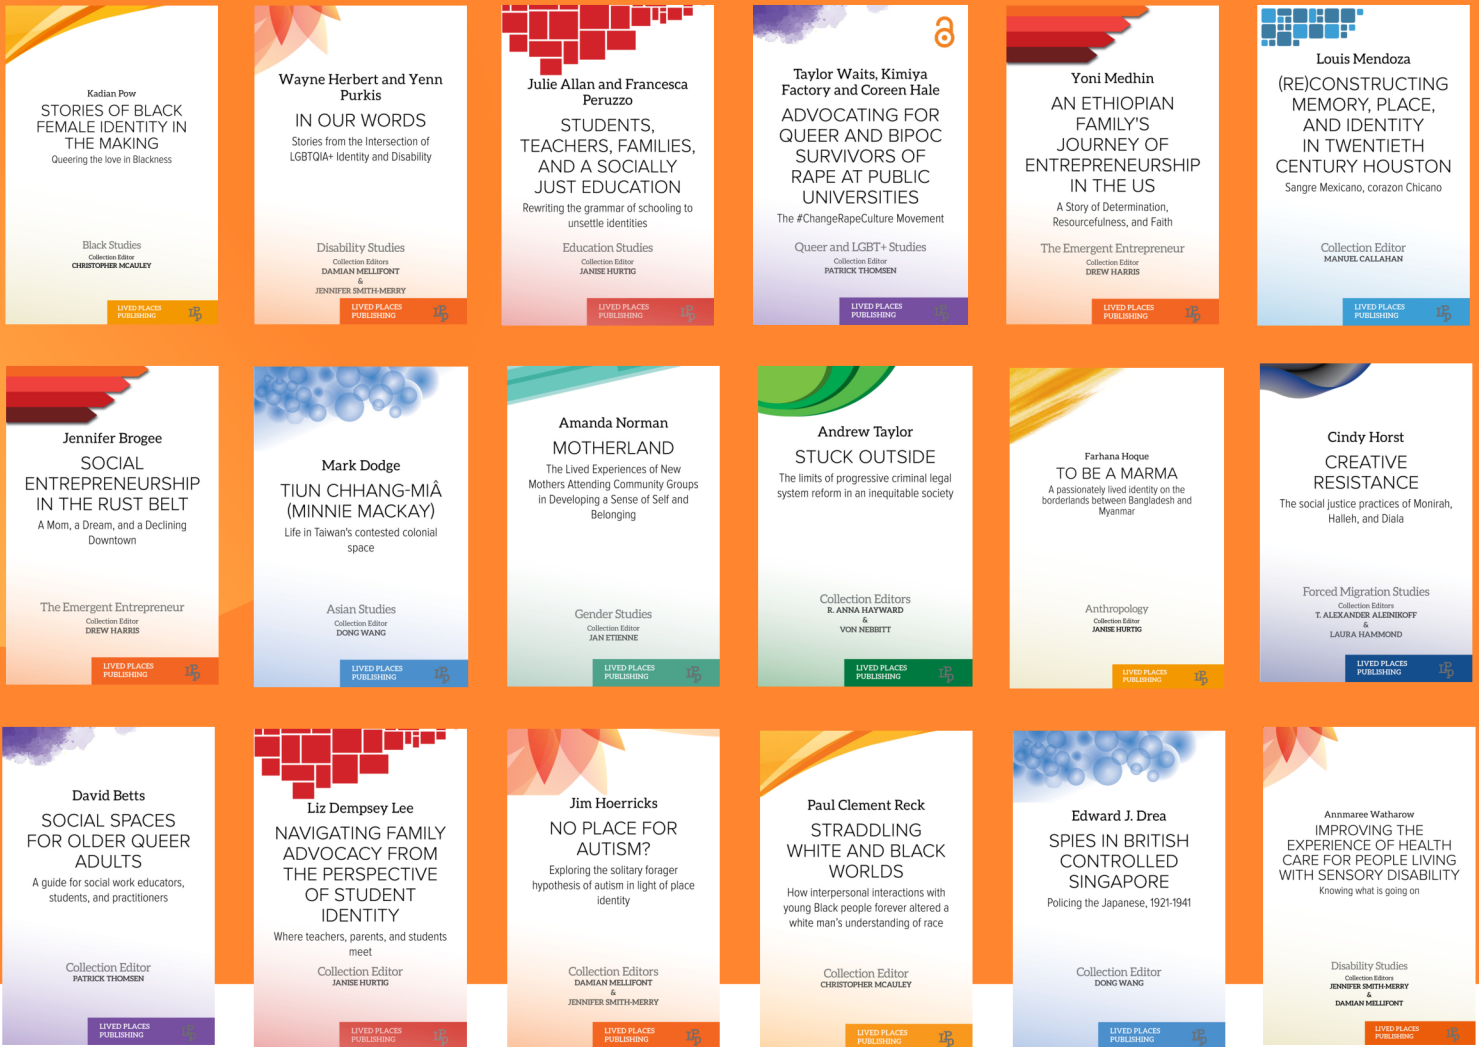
Kadian Pow
STORIES OF BLACK FEMALE IDENTITY IN THE MAKING
Queering the love in Blackness
Black Studies
Collection Editor
CHRISTOPHER MCAULEY
LIVED PLACES PUBLISHING

Wayne Herbert and Yenn Purkis
IN OUR WORDS
Stories from the Intersection of LGBTQIA+ Identity and Disability
Disability Studies
Collection Editors
DAMIAN MELLIFONT
&
JENNIFER SMITH-MERRY
LIVED PLACES PUBLISHING

Julie Allan and Francesca Peruzzo
STUDENTS, TEACHERS, FAMILIES, AND A SOCIALLY JUST EDUCATION
Rewriting the grammar of schooling to unsettle identities
Education Studies
Collection Editor
JANISE HURTIG
LIVED PLACES PUBLISHING

Taylor Waits, Kimiya Factory and Coreen Hale
ADVOCATING FOR QUEER AND BIPOC SURVIVORS OF RAPE AT PUBLIC UNIVERSITIES
The #ChangeRapeCulture Movement
Queer and LGBT+ Studies
Collection Editor
PATRICK THOMSEN
LIVED PLACES PUBLISHING

Yoni Medhin
AN ETHIOPIAN FAMILY'S JOURNEY OF ENTREPRENEURSHIP IN THE US
A Story of Determination, Resourcefulness, and Faith
The Emergent Entrepreneur
Collection Editor
DREW HARRIS
LIVED PLACES PUBLISHING

Louis Mendoza
(RE)CONSTRUCTING MEMORY, PLACE, AND IDENTITY IN TWENTIETH CENTURY HOUSTON
Sangre Mexicano, corazon Chicano
Collection Editor
MANUEL CALLAHAN
LIVED PLACES PUBLISHING

Jennifer Brogee
SOCIAL ENTREPRENEURSHIP IN THE RUST BELT
A Mom, a Dream, and a Declining Downtown
The Emergent Entrepreneur
Collection Editor
DREW HARRIS
LIVED PLACES PUBLISHING

Mark Dodge
TIUN CHHANG-MIÂ (MINNIE MACKAY)
Life in Taiwan's contested colonial space
Asian Studies
Collection Editor
DONG WANG
LIVED PLACES PUBLISHING

Amanda Norman
MOTHERLAND
The Lived Experiences of New Mothers Attending Community Groups in Developing a Sense of Self and Belonging
Gender Studies
Collection Editor
JAN ETIENNE
LIVED PLACES PUBLISHING

Andrew Taylor
STUCK OUTSIDE
The limits of progressive criminal legal system reform in an inequitable society
Collection Editors
R. ANNA HAYWARD
&
VON NEBBITT
LIVED PLACES PUBLISHING

Farhana Hoque
TO BE A MARMA
A passionately lived identity on the borderlands between Bangladesh and Myanmar
Anthropology
Collection Editor
JANISE HURTIG
LIVED PLACES PUBLISHING

Cindy Horst
CREATIVE RESISTANCE
The social justice practices of Monirah, Halleh, and Diala
Forced Migration Studies
Collection Editors
T. ALEXANDER ALEINIKOFF
&
LAURA HAMMOND
LIVED PLACES PUBLISHING

David Betts
SOCIAL SPACES FOR OLDER QUEER ADULTS
A guide for social work educators, students, and practitioners
Collection Editor
PATRICK THOMSEN
LIVED PLACES PUBLISHING

Liz Dempsey Lee
NAVIGATING FAMILY ADVOCACY FROM THE PERSPECTIVE OF STUDENT IDENTITY
Where teachers, parents, and students meet
Collection Editor
JANISE HURTIG
LIVED PLACES PUBLISHING

Jim Hoerricks
NO PLACE FOR AUTISM?
Exploring the solitary forager hypothesis of autism in light of place identity
Collection Editors
DAMIAN MELLIFONT
&
JENNIFER SMITH-MERRY
LIVED PLACES PUBLISHING

Paul Clement Reck
STRADDLING WHITE AND BLACK WORLDS
How interpersonal interactions with young Black people forever altered a white man's understanding of race
Collection Editor
CHRISTOPHER MCAULEY
LIVED PLACES PUBLISHING

Edward J. Drea
SPIES IN BRITISH CONTROLLED SINGAPORE
Policing the Japanese, 1921-1941
Collection Editor
DONG WANG
LIVED PLACES PUBLISHING

Annmaree Watharow
IMPROVING THE EXPERIENCE OF HEALTH CARE FOR PEOPLE LIVING WITH SENSORY DISABILITY
Knowing what is going on
Disability Studies
Collection Editors
JENNIFER SMITH-MERRY
&
DAMIAN MELLIFONT
LIVED PLACES PUBLISHING